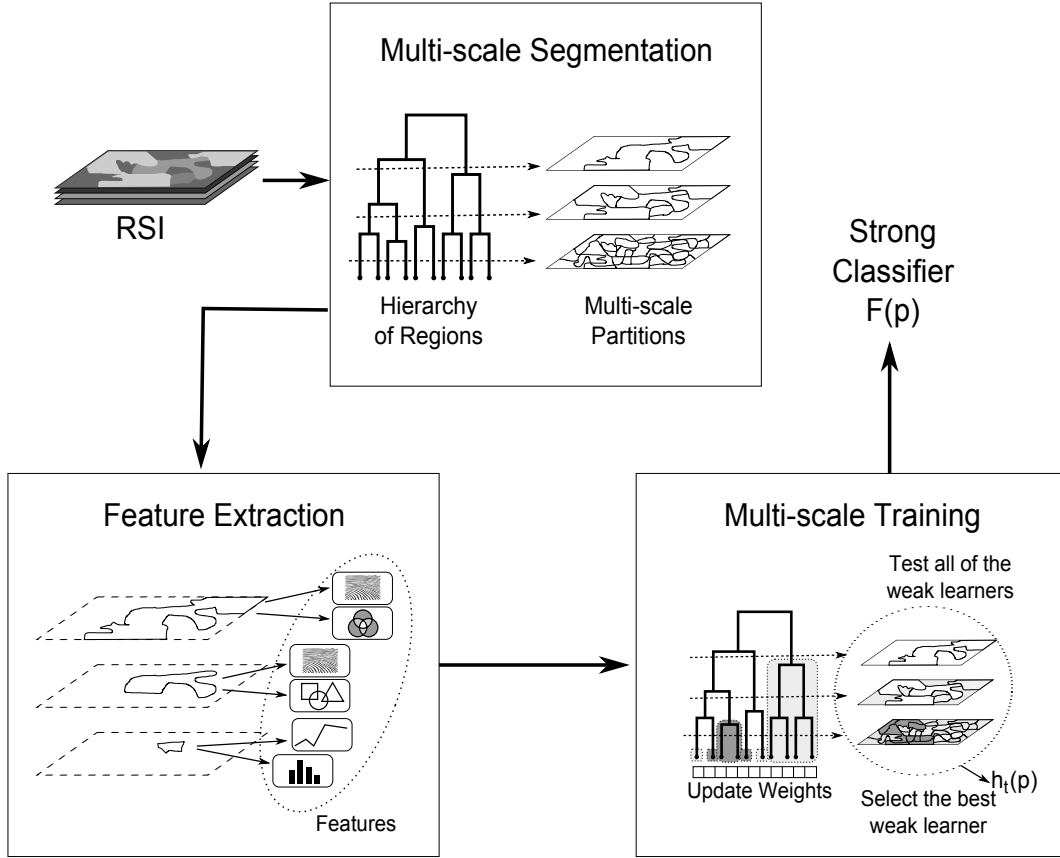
Multi-scale Segmentation

RSI

Hierarchy of Regions

Multi-scale Partitions

Strong Classifier F(p)

Feature Extraction

Features

Multi-scale Training

Test all of the weak learners

$h_t(p)$

Update Weights

Select the best weak learner